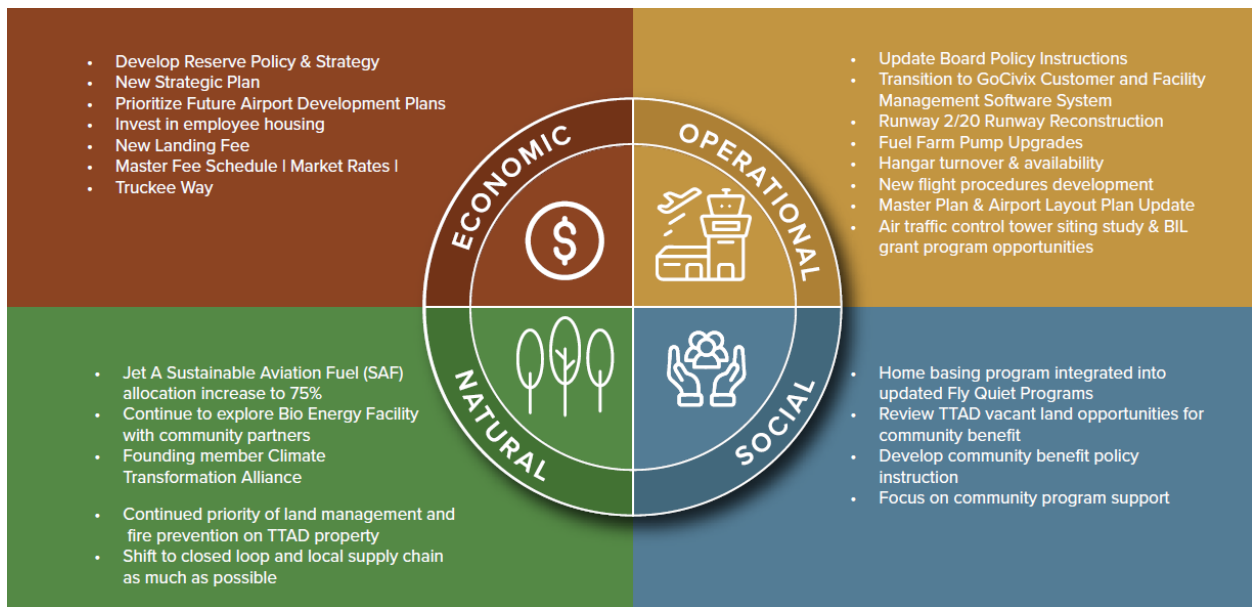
- Develop Reserve Policy & Strategy
- New Strategic Plan
- Prioritize Future Airport Development Plans
- Invest in employee housing
- New Landing Fee
- Master Fee Schedule | Market Rates |
- Truckee Way

- Update Board Policy Instructions
- Transition to GoCivix Customer and Facility Management Software System
- Runway 2/20 Runway Reconstruction
- Fuel Farm Pump Upgrades
- Hangar turnover & availability
- New flight procedures development
- Master Plan & Airport Layout Plan Update
- Air traffic control tower siting study & BIL grant program opportunities

ECONOMIC

OPERATIONAL

NATURAL

SOCIAL

- Jet A Sustainable Aviation Fuel (SAF) allocation increase to 75%
- Continue to explore Bio Energy Facility with community partners
- Founding member Climate Transformation Alliance

- Continued priority of land management and fire prevention on TTAD property
- Shift to closed loop and local supply chain as much as possible

- Home basing program integrated into updated Fly Quiet Programs
- Review TTAD vacant land opportunities for community benefit
- Develop community benefit policy instruction
- Focus on community program support